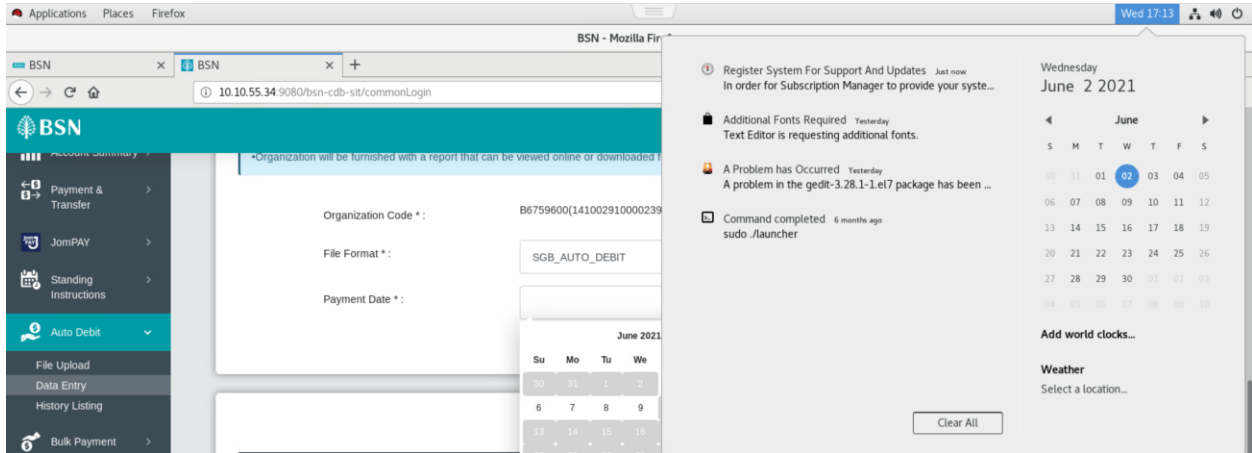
Applications Places Firefox

Wed 17:13

BSN - Mozilla Fir

BSN ×
BSN ×
+

10.10.55.34:9080/bsn-cdb-sit/commonLogin

BSN

Account Summary

Payment & Transfer

JomPAY

Standing Instructions

Auto Debit

File Upload
Data Entry
History Listing

Bulk Payment

•Organization will be furnished with a report that can be viewed online or downloaded f

Organization Code * :
B6759600(141002910000239

File Format * :
SGB_AUTO_DEBIT

Payment Date * :

June 2021

| Su | Mo | Tu | We |
|---|---|---|---|
| 30 | 31 | 1 | 2 |
| 6 | 7 | 8 | 9 |
| 13 | 14 | 15 | 16 |

Register System For Support And Updates Just now
In order for Subscription Manager to provide your syste...

Additional Fonts Required Yesterday
Text Editor is requesting additional fonts.

A Problem has Occurred Yesterday
A problem in the gedit-3.28.1-1.el7 package has been ...

Command completed 6 months ago
sudo ./launcher

Clear All

Wednesday
June 2 2021

June

| S | M | T | W | T | F | S |
|---|---|---|---|---|---|---|
| 30 | 31 | 01 | 02 | 03 | 04 | 05 |
| 06 | 07 | 08 | 09 | 10 | 11 | 12 |
| 13 | 14 | 15 | 16 | 17 | 18 | 19 |
| 20 | 21 | 22 | 23 | 24 | 25 | 26 |
| 27 | 28 | 29 | 30 | 01 | 02 | 03 |
| 04 | 05 | 06 | 07 | 08 | 09 | 10 |

Add world clocks...

Weather
Select a location...